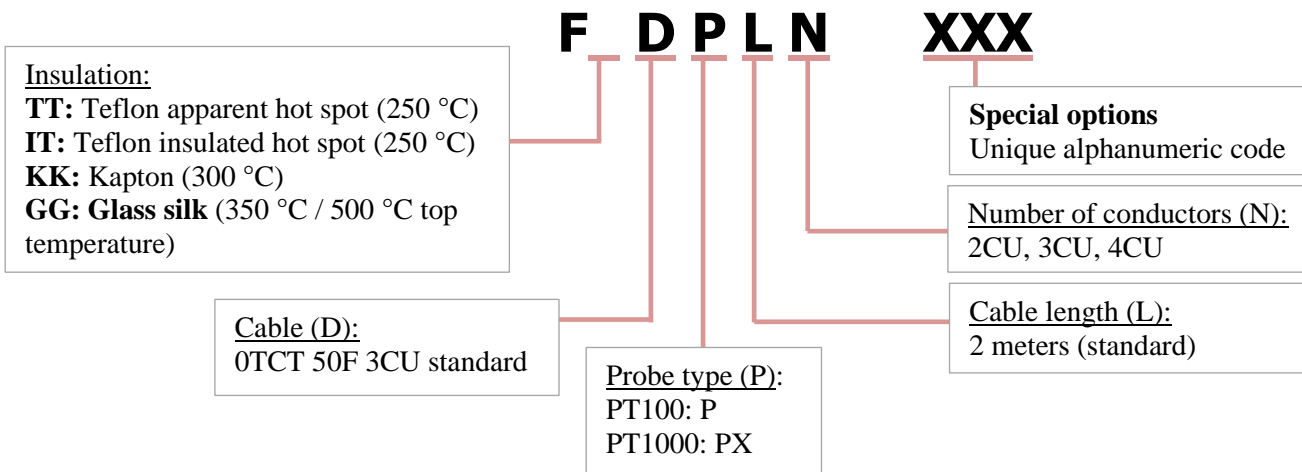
F D P L N XXX

Insulation:
**TT:** Teflon apparent hot spot (250 °C)
**IT:** Teflon insulated hot spot (250 °C)
**KK:** Kapton (300 °C)
**GG: Glass silk** (350 °C / 500 °C top temperature)

**Special options**
Unique alphanumeric code

Number of conductors (N):
2CU, 3CU, 4CU

Cable (D):
0TCT 50F 3CU standard

Cable length (L):
2 meters (standard)

Probe type (P):
PT100: P
PT1000: PX